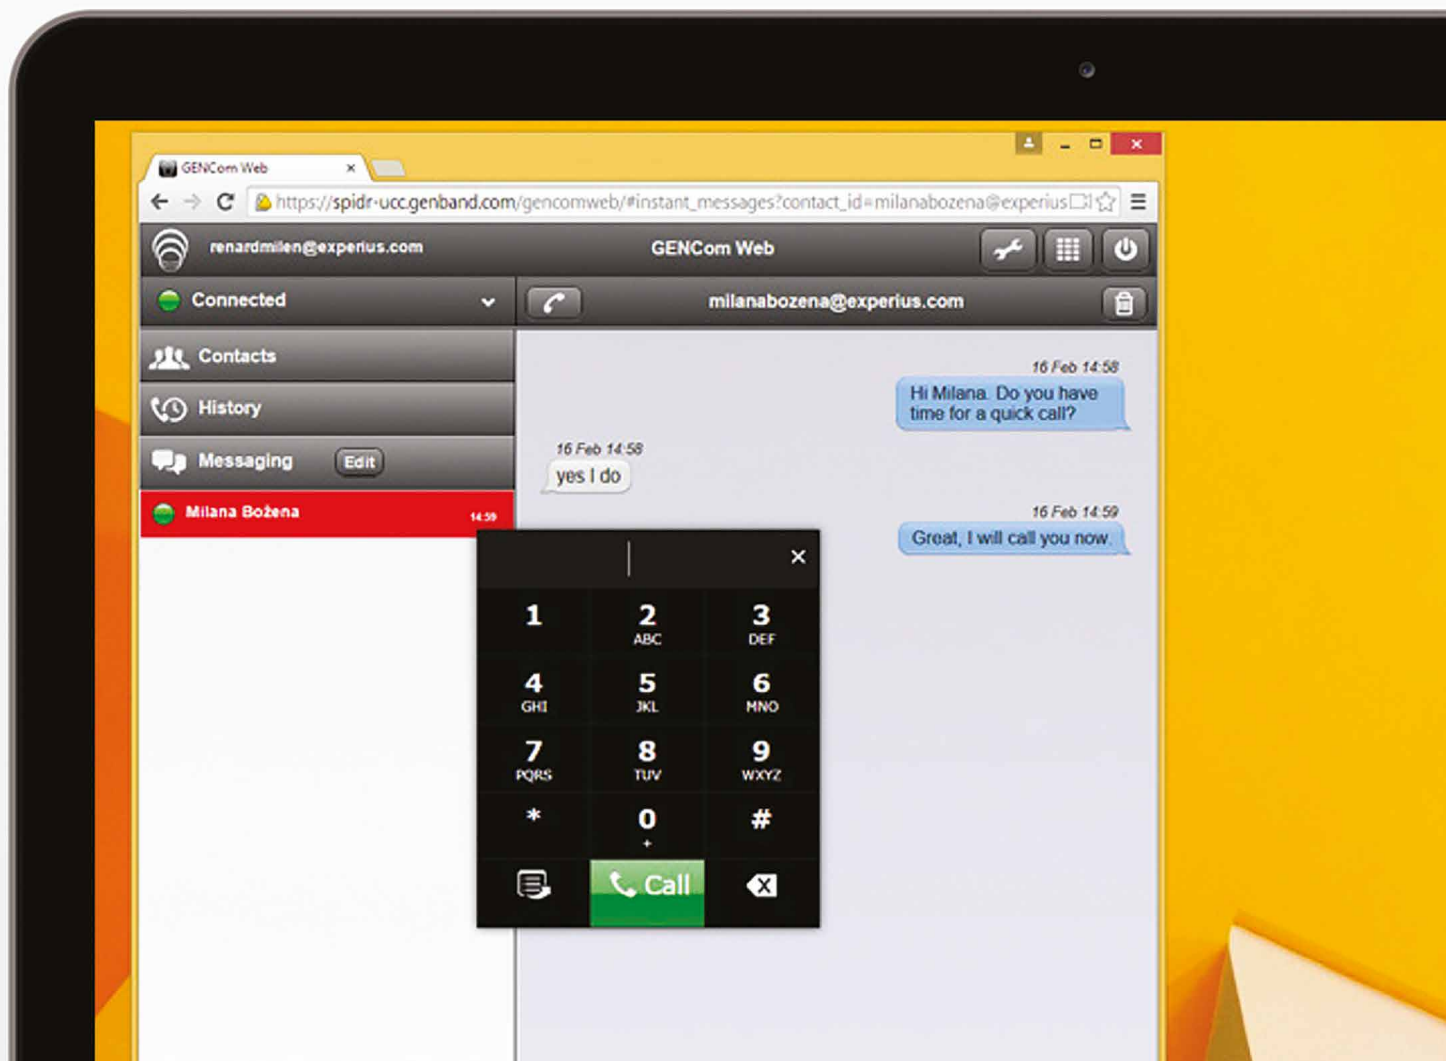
GENCom Web ×

https://spidr-ucc.genband.com/gencomweb/#instant_messages?contact_id=milanabozena@experius

renardmilen@experius.com

GENCom Web

Connected

milanabozena@experius.com

Contacts

History

Messaging Edit

Milana Božena 14:59

16 Feb 14:58
Hi Milana. Do you have time for a quick call?

16 Feb 14:58
yes I do

16 Feb 14:59
Great, I will call you now.

×

| 1 | 2 ABC | 3 DEF |
|---|---|---|
| 4 GHI | 5 JKL | 6 MNO |
| 7 PQRS | 8 TUV | 9 WXYZ |
| * | 0 + | # |

Call